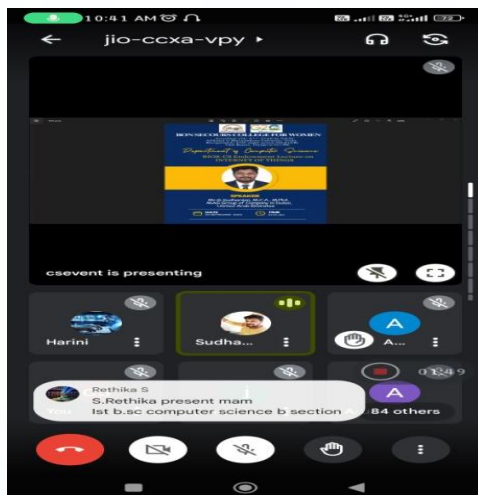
10:41 AM
jio-ccxa-vpy ▸
BON SECOURS COLLEGE FOR WOMEN
Department of Computer Science
SPEAKER
csevent is presenting
Harini
Sudha...
A
A...
01:49
Rethika S
S.Rethika present mam
Ist b.sc computer science b section
You
A
84 others